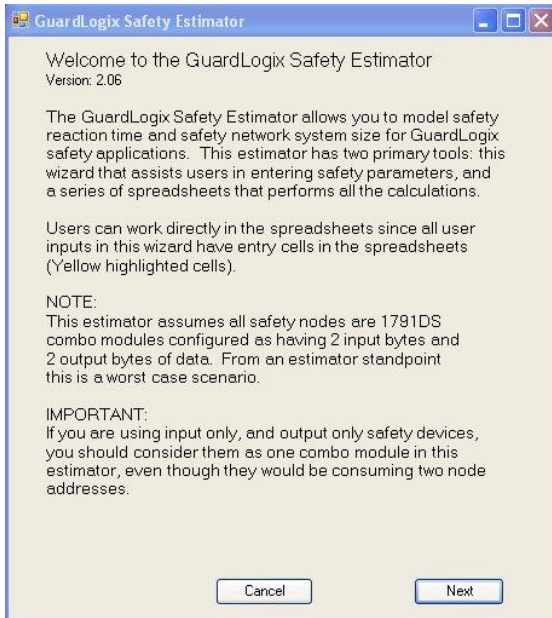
GuardLogix Safety Estimator

Welcome to the GuardLogix Safety Estimator
Version: 2.06

The GuardLogix Safety Estimator allows you to model safety reaction time and safety network system size for GuardLogix safety applications. This estimator has two primary tools: this wizard that assists users in entering safety parameters, and a series of spreadsheets that performs all the calculations.

Users can work directly in the spreadsheets since all user inputs in this wizard have entry cells in the spreadsheets (Yellow highlighted cells).

NOTE:
This estimator assumes all safety nodes are 1791DS combo modules configured as having 2 input bytes and 2 output bytes of data. From an estimator standpoint this is a worst case scenario.

IMPORTANT:
If you are using input only, and output only safety devices, you should consider them as one combo module in this estimator, even though they would be consuming two node addresses.

Cancel

Next